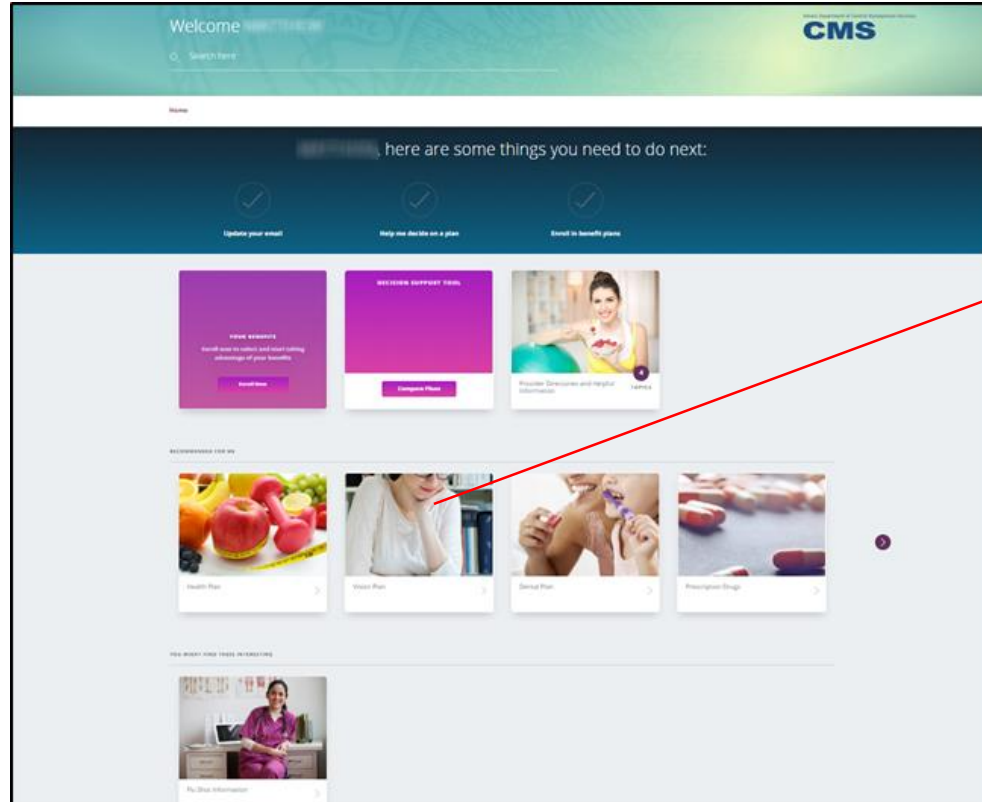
Welcome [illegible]

Search here

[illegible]

CMS

Home

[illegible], here are some things you need to do next:

Update your email

Help me decide on a plan

Enroll in benefit plans

YOUR BENEFITS

Enroll now to select and start taking advantage of your benefits

Enroll Now

DECISION SUPPORT TOOL

Compare Plans

Provider Directories and Helpful Information

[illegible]

RECOMMENDED FOR ME

Health Plan

Vision Plan

Dental Plan

Prescription Drugs

YOU MIGHT FIND THESE INTERESTING

Flu Shot Information